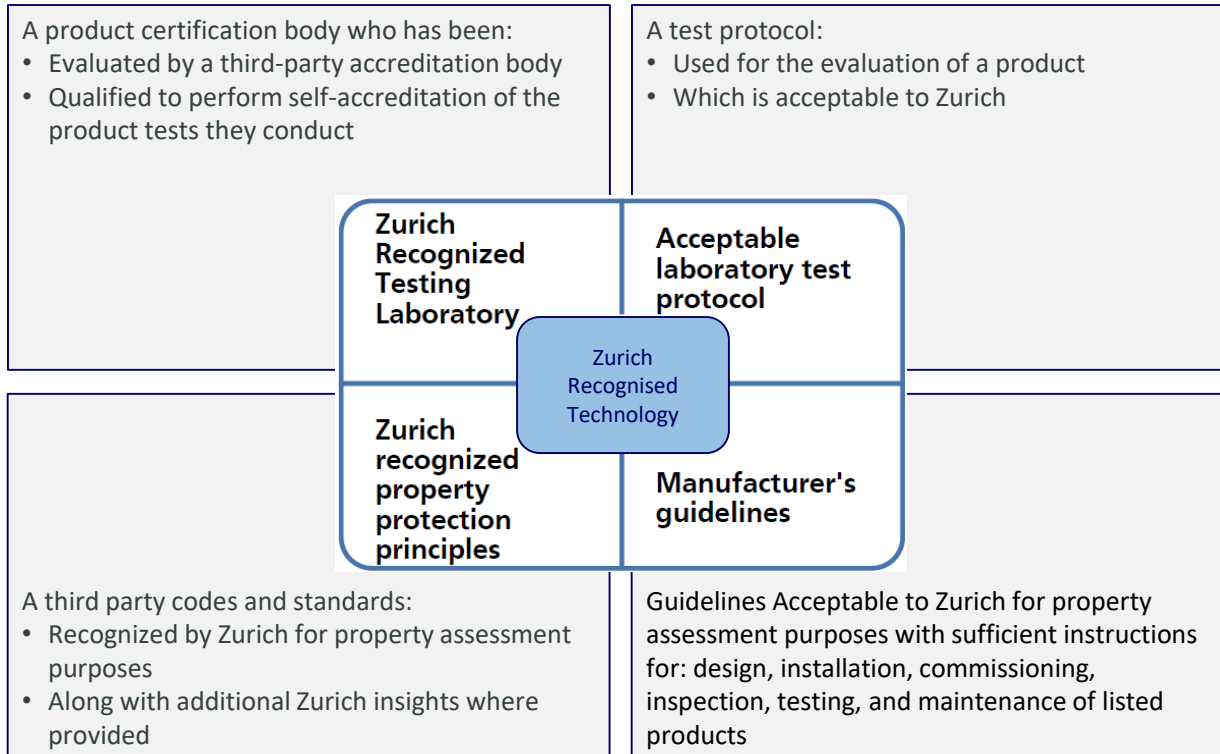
A product certification body who has been:
• Evaluated by a third-party accreditation body
• Qualified to perform self-accreditation of the product tests they conduct

A test protocol:
• Used for the evaluation of a product
• Which is acceptable to Zurich

Zurich Recognized Testing Laboratory

Acceptable laboratory test protocol

Zurich Recognised Technology

Zurich recognized property protection principles

Manufacturer's guidelines

A third party codes and standards:
• Recognized by Zurich for property assessment purposes
• Along with additional Zurich insights where provided

Guidelines Acceptable to Zurich for property assessment purposes with sufficient instructions for: design, installation, commissioning, inspection, testing, and maintenance of listed products